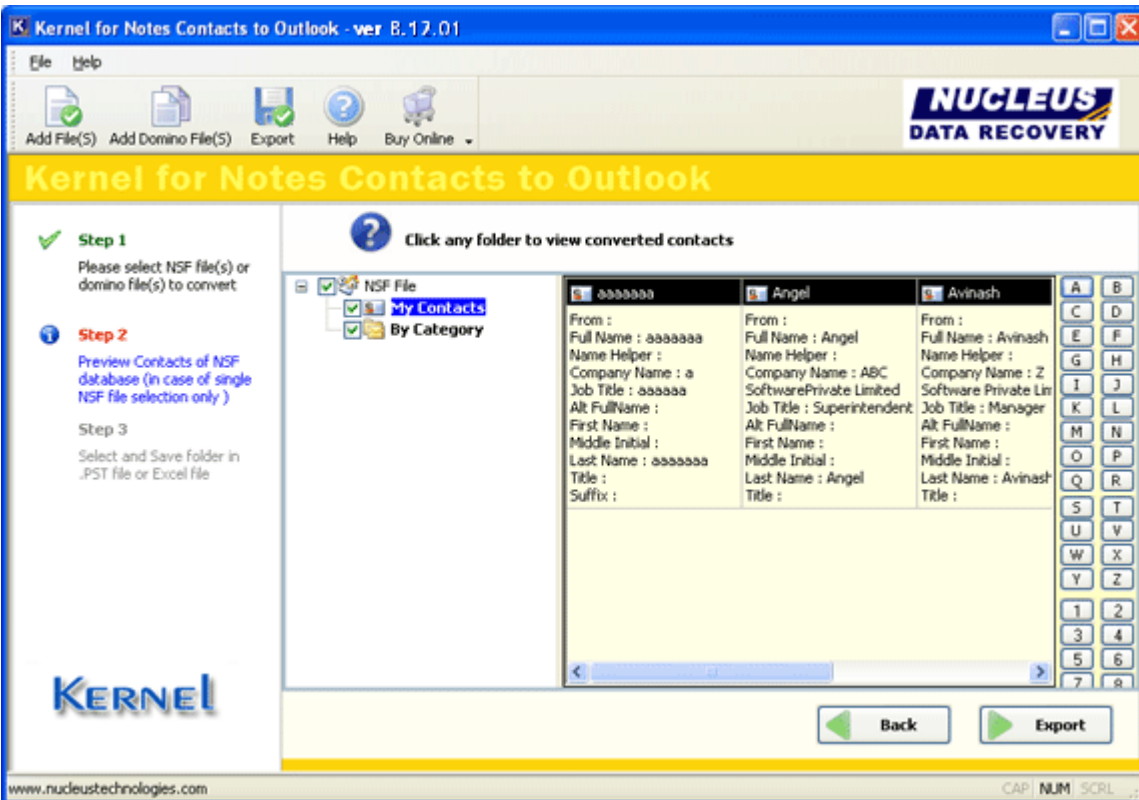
Kernel for Notes Contacts to Outlook - ver 8.17.01

File Help

Add File(S) Add Domino File(S) Export Help Buy Online

NUCLEUS DATA RECOVERY

Kernel for Notes Contacts to Outlook

Step 1
Please select NSF file(s) or domino file(s) to convert

Step 2
Preview Contacts of NSF database (in case of single NSF file selection only )

Step 3
Select and Save folder in .PST file or Excel file

KERNEL

Click any folder to view converted contacts

NSF File
My Contacts
By Category

| aaaaaaa | Angel | Avinash |
|---|---|---|
| From : | From : | From : |
| Full Name : aaaaaaa | Full Name : Angel | Full Name : Avinash |
| Name Helper : | Name Helper : | Name Helper : |
| Company Name : a | Company Name : ABC SoftwarePrivate Limited | Company Name : Z Software Private Lin |
| Job Title : aaaaaa | Job Title : Superintendent | Job Title : Manager |
| Alt FullName : | Alt FullName : | Alt FullName : |
| First Name : | First Name : | First Name : |
| Middle Initial : | Middle Initial : | Middle Initial : |
| Last Name : aaaaaaa | Last Name : Angel | Last Name : Avinash |
| Title : | Title : | Title : |
| Suffix : | | |

A B C D E F G H I J K L M N O P Q R S T U V W X Y Z
1 2 3 4 5 6 7 8

Back Export

www.nucleustechnologies.com CAP NUM SCRL